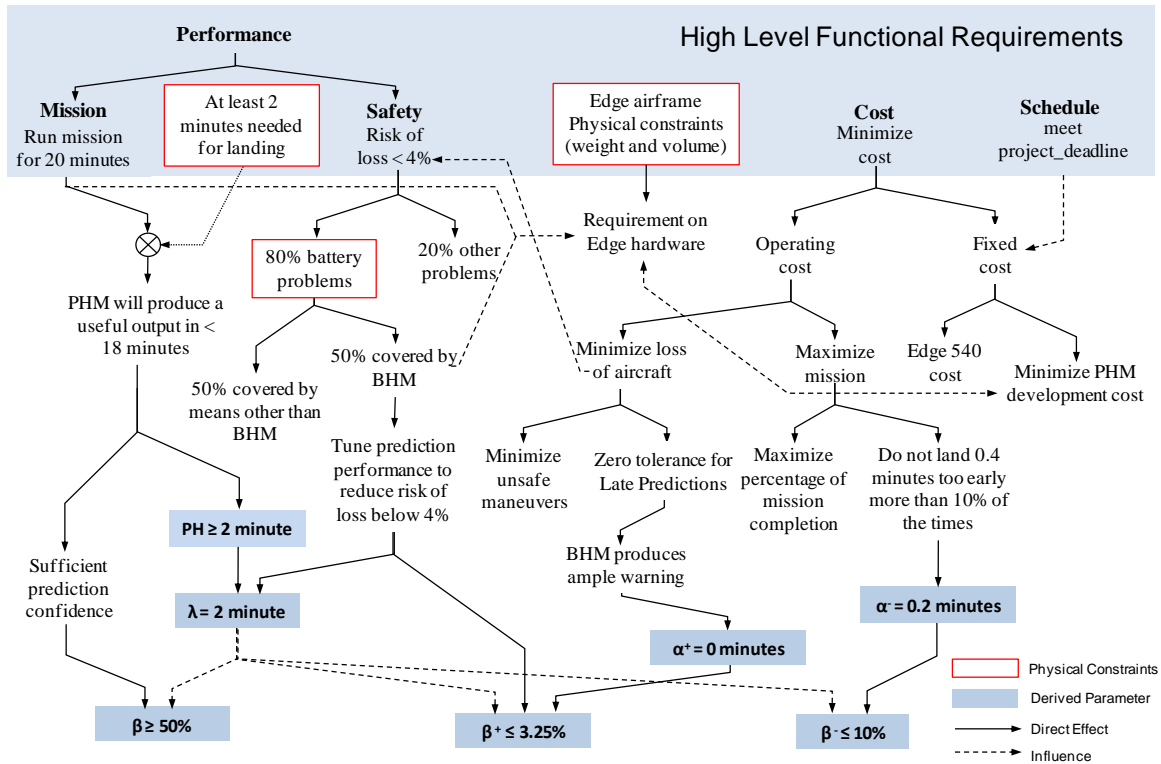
High Level Functional Requirements

Performance

Mission
Run mission for 20 minutes

At least 2 minutes needed for landing

Safety
Risk of loss < 4%

Edge airframe Physical constraints (weight and volume)

Cost
Minimize cost

Schedule
meet project_deadline

Requirement on Edge hardware

Operating cost

Fixed cost

80% battery problems

20% other problems

PHM will produce a useful output in < 18 minutes

50% covered by means other than BHM

50% covered by BHM

Minimize loss of aircraft

Maximize mission

Edge 540 cost

Minimize PHM development cost

Tune prediction performance to reduce risk of loss below 4%

Minimize unsafe maneuvers

Zero tolerance for Late Predictions

Maximize percentage of mission completion

Do not land 0.4 minutes too early more than 10% of the times

Sufficient prediction confidence

PH ≥ 2 minute

BHM produces ample warning

λ= 2 minute

$\alpha^-$ = 0.2 minutes

$\alpha^+$ = 0 minutes

β ≥ 50%

$\beta^+ \leq 3.25\%$

$\beta^- \leq 10\%$

Physical Constraints

Derived Parameter

Direct Effect

Influence